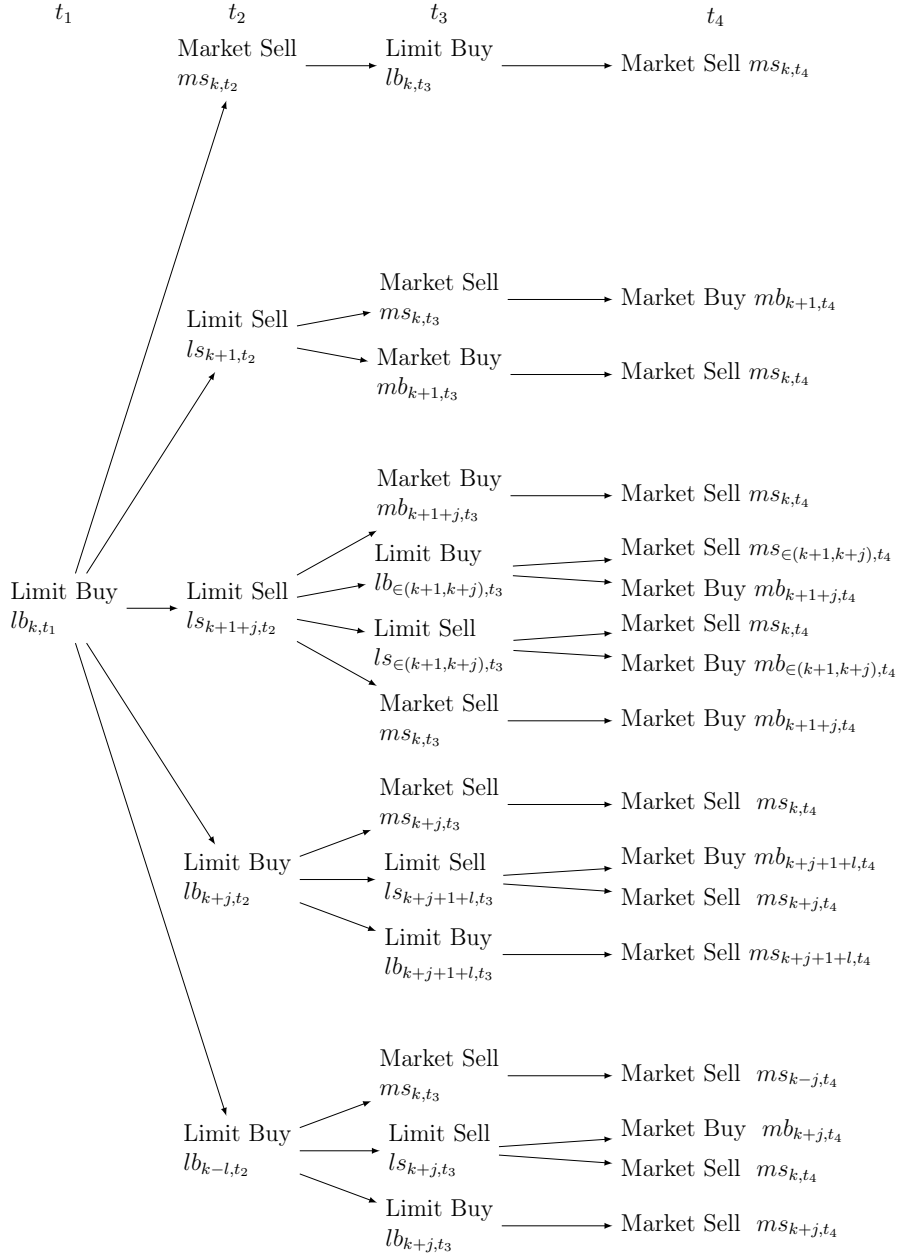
$t_1$ $t_2$ $t_3$ $t_4$

Market Sell $ms_{k,t_2}$

Limit Buy $lb_{k,t_3}$

Market Sell $ms_{k,t_4}$

Limit Sell $ls_{k+1,t_2}$

Market Sell $ms_{k,t_3}$

Market Buy $mb_{k+1,t_4}$

Market Buy $mb_{k+1,t_3}$

Market Sell $ms_{k,t_4}$

Limit Buy $lb_{k,t_1}$

Limit Sell $ls_{k+1+j,t_2}$

Market Buy $mb_{k+1+j,t_3}$

Market Sell $ms_{k,t_4}$

Limit Buy $lb_{\in(k+1,k+j),t_3}$

Market Sell $ms_{\in(k+1,k+j),t_4}$

Market Buy $mb_{k+1+j,t_4}$

Limit Sell $ls_{\in(k+1,k+j),t_3}$

Market Sell $ms_{k,t_4}$

Market Buy $mb_{\in(k+1,k+j),t_4}$

Market Sell $ms_{k,t_3}$

Market Buy $mb_{k+1+j,t_4}$

Limit Buy $lb_{k+j,t_2}$

Market Sell $ms_{k+j,t_3}$

Market Sell $ms_{k,t_4}$

Limit Sell $ls_{k+j+1+l,t_3}$

Market Buy $mb_{k+j+1+l,t_4}$

Market Sell $ms_{k+j,t_4}$

Limit Buy $lb_{k+j+1+l,t_3}$

Market Sell $ms_{k+j+1+l,t_4}$

Limit Buy $lb_{k-l,t_2}$

Market Sell $ms_{k,t_3}$

Market Sell $ms_{k-j,t_4}$

Limit Sell $ls_{k+j,t_3}$

Market Buy $mb_{k+j,t_4}$

Market Sell $ms_{k,t_4}$

Limit Buy $lb_{k+j,t_3}$

Market Sell $ms_{k+j,t_4}$